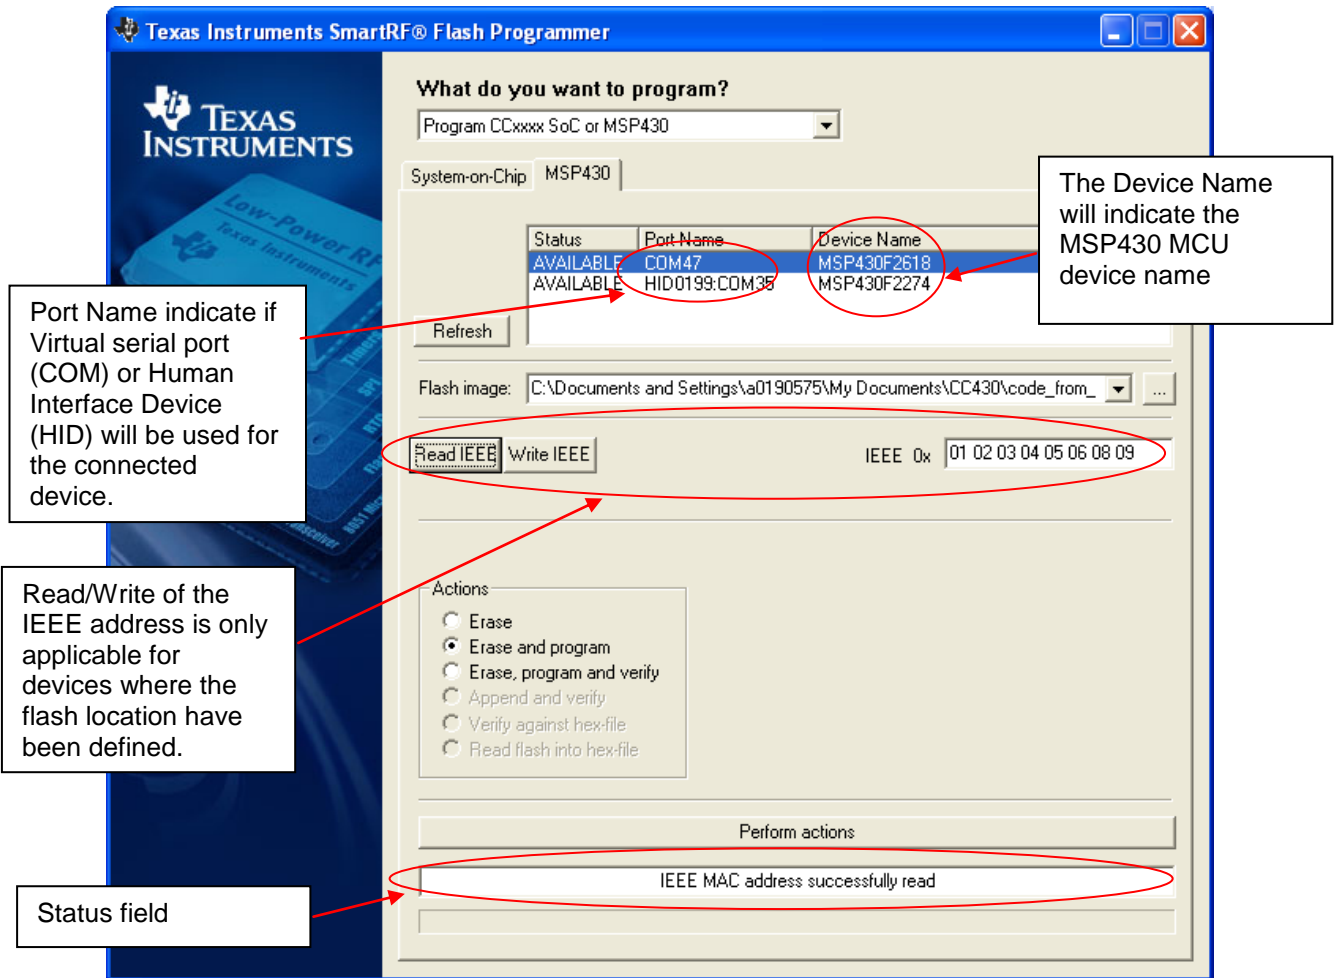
Texas Instruments SmartRF® Flash Programmer

TEXAS INSTRUMENTS

Low-Power RF
Texas Instruments

What do you want to program?

Program CCxxxx SoC or MSP430

System-on-Chip | MSP430

| Status | Port Name | Device Name |
|---|---|---|
| AVAILABLE | COM47 | MSP430F2618 |
| AVAILABLE | HID0199:COM35 | MSP430F2274 |

Refresh

The Device Name will indicate the MSP430 MCU device name

Port Name indicate if Virtual serial port (COM) or Human Interface Device (HID) will be used for the connected device.

Flash image: C:\Documents and Settings\a0190575\My Documents\CC430\code_from_ ...

Read IEEE Write IEEE IEEE 0x 01 02 03 04 05 06 08 09

Read/Write of the IEEE address is only applicable for devices where the flash location have been defined.

Actions
Erase
Erase and program
Erase, program and verify
Append and verify
Verify against hex-file
Read flash into hex-file

Perform actions

IEEE MAC address successfully read

Status field